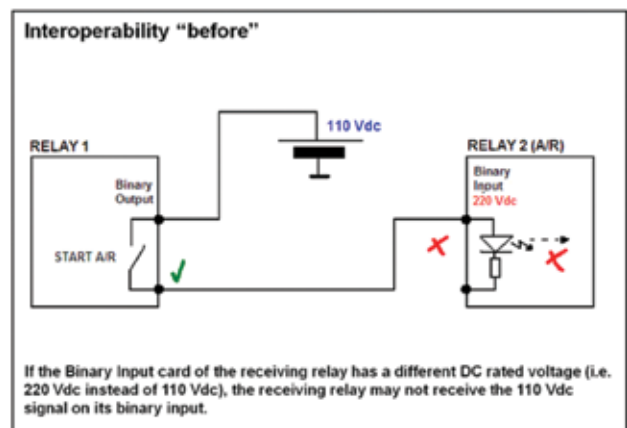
Interoperability “before”

110 Vdc

RELAY 1

Binary Output

START A/R

RELAY 2 (A/R)

Binary Input

220 Vdc

If the Binary Input card of the receiving relay has a different DC rated voltage (i.e. 220 Vdc instead of 110 Vdc), the receiving relay may not receive the 110 Vdc signal on its binary input.